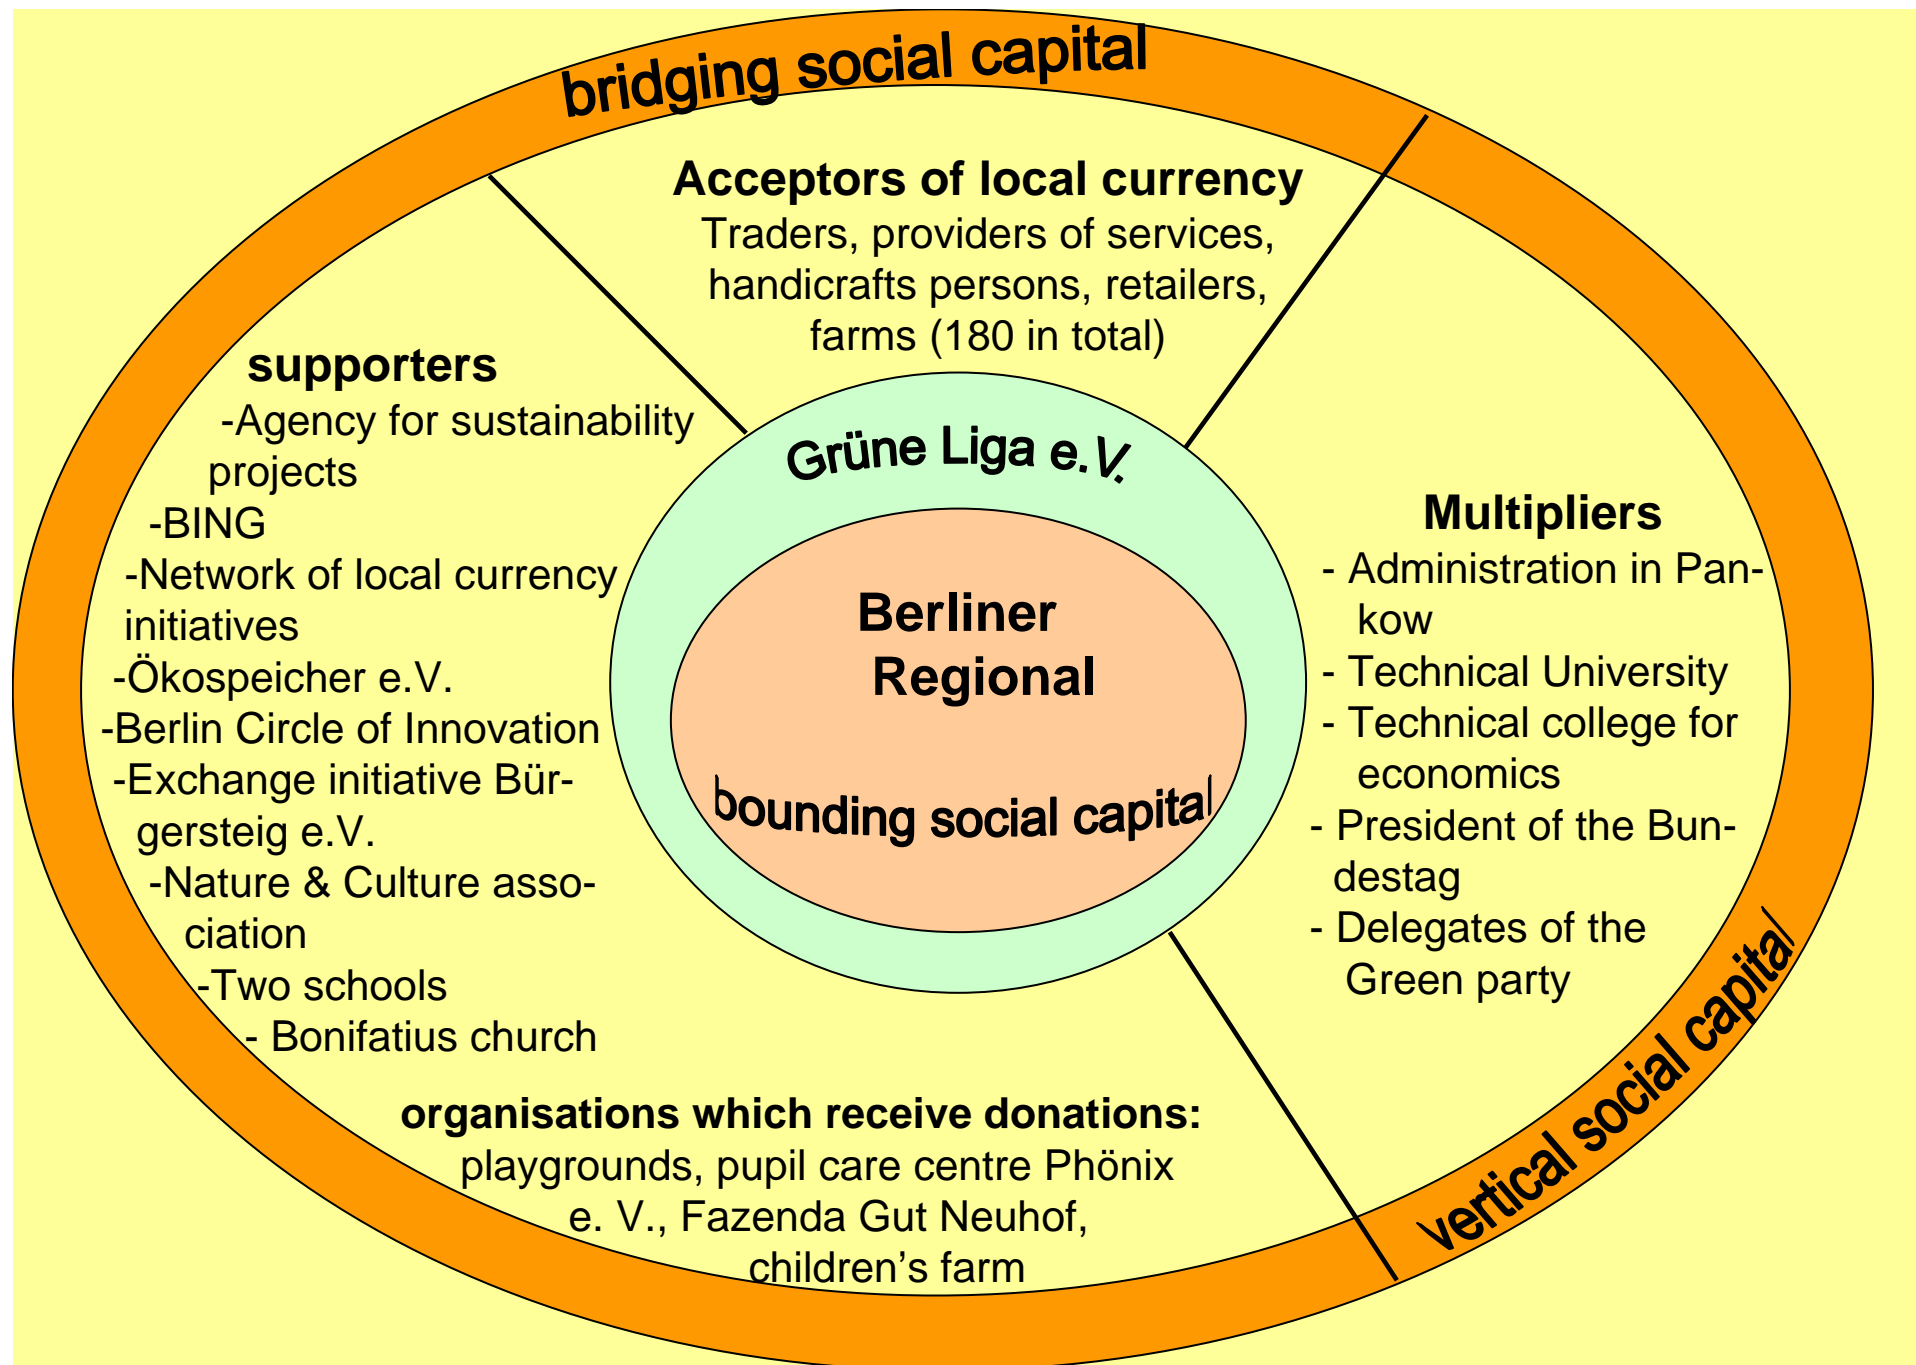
bridging social capital

Acceptors of local currency
Traders, providers of services, handicrafts persons, retailers, farms (180 in total)

supporters
-Agency for sustainability projects
-BING
-Network of local currency initiatives
-Ökospeicher e.V.
-Berlin Circle of Innovation
-Exchange initiative Bürgersteig e.V.
-Nature & Culture association
-Two schools
- Bonifatius church

Grüne Liga e.V.

Berliner Regional

bounding social capital

Multipliers
- Administration in Pankow
- Technical University
- Technical college for economics
- President of the Bundestag
- Delegates of the Green party

organisations which receive donations:
playgrounds, pupil care centre Phönix e. V., Fazenda Gut Neuhof, children's farm

vertical social capital